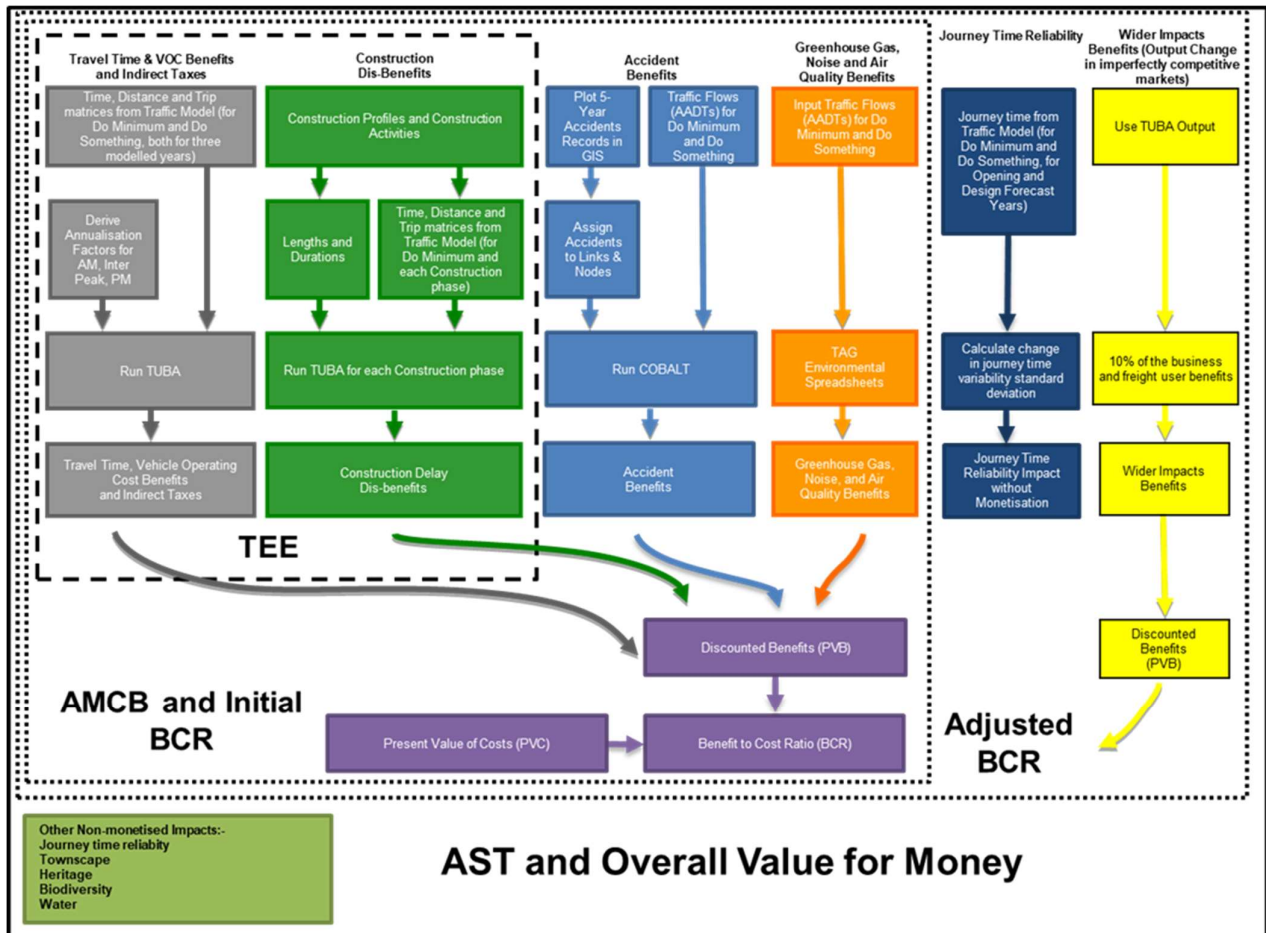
Travel Time & VOC Benefits and Indirect Taxes

Time, Distance and Trip matrices from Traffic Model (for Do Minimum and Do Something, both for three modelled years)

Derive Annualisation Factors for AM, Inter Peak, PM

Run TUBA

Travel Time, Vehicle Operating Cost Benefits and Indirect Taxes

Construction Dis-Benefits

Construction Profiles and Construction Activities

Lengths and Durations

Time, Distance and Trip matrices from Traffic Model (for Do Minimum and each Construction phase)

Run TUBA for each Construction phase

Construction Delay Dis-benefits

TEE

Accident Benefits

Plot 5-Year Accidents Records in GIS

Traffic Flows (AADTs) for Do Minimum and Do Something

Assign Accidents to Links & Nodes

Run COBALT

Accident Benefits

Greenhouse Gas, Noise and Air Quality Benefits

Input Traffic Flows (AADTs) for Do Minimum and Do Something

TAG Environmental Spreadsheets

Greenhouse Gas, Noise, and Air Quality Benefits

Journey Time Reliability

Journey time from Traffic Model (for Do Minimum and Do Something, for Opening and Design Forecast Years)

Calculate change in journey time variability standard deviation

Journey Time Reliability Impact without Monetisation

Wider Impacts Benefits (Output Change in imperfectly competitive markets)

Use TUBA Output

10% of the business and freight user benefits

Wider Impacts Benefits

Discounted Benefits (PVB)

Discounted Benefits (PVB)

AMCB and Initial BCR

Present Value of Costs (PVC)

Benefit to Cost Ratio (BCR)

Adjusted BCR

Other Non-monetised Impacts:-
Journey time reliability
Townscape
Heritage
Biodiversity
Water

AST and Overall Value for Money